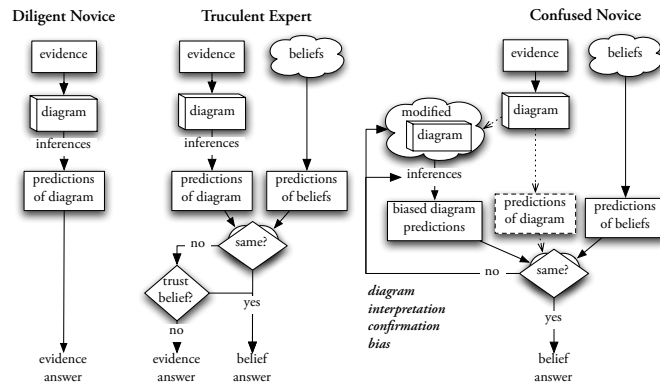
Diligent Novice

evidence

diagram

inferences

predictions of diagram

evidence answer

Truculent Expert

evidence

beliefs

diagram

inferences

predictions of diagram

predictions of beliefs

same?

no

trust belief?

yes

no

evidence answer

belief answer

Confused Novice

evidence

beliefs

modified

diagram

diagram

inferences

biased diagram predictions

predictions of diagram

predictions of beliefs

no

same?

yes

belief answer

diagram interpretation confirmation bias